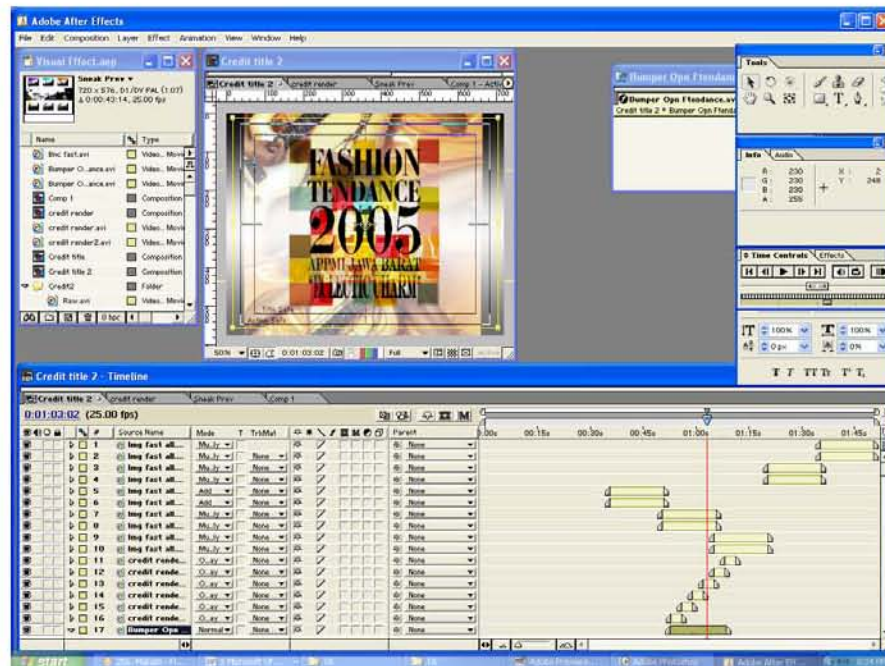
Adobe After Effects

File Edit Composition Layer Effect Animation View Window Help

Visual Effect.aep

Sneak Prev ▾
720 x 576, D1/DV PAL (1.07)
Δ 0:00:43:14, 25.00 fps

| Name | Type |
|---|---|
| Bnc fast.avi | Video... Movie |
| Bumper O...ance.avi | Video... Movie |
| Bumper O...ance.avi | Video... Movie |
| Comp 1 | Composition |
| credit render | Composition |
| credit render.avi | Video... Movie |
| credit render2.avi | Video... Movie |
| Credit title | Composition |
| Credit title 2 | Composition |
| Credit2 | Folder |
| Raw.avi | Video... Movie |

8 bpc

Credit title 2

Credit title 2 | credit render | Sneak Prev | Comp 1 – Actio

FASHION
TENDANCE
2005
APPMI JAWA BARAT
ECLECTIC CHARM

50% 0:01:03:02 Full

Bumper Opn Ftendance

Bumper Opn Ftendance.avi
Credit title 2 * Bumper Opn Ftendance

Tools

Info Audio
R: 230
G: 230
B: 230
A: 255
X: 2
Y: 248

Time Controls Effects

100% 0 px 100% 0%

T T TT Tt T' T,

Credit title 2 - Timeline

Credit title 2 | credit render | Sneak Prev | Comp 1

0:01:03:02 (25.00 fps)

| # | Source Name | Mode | T TrkMat | Parent |
|---|---|---|---|---|
| 1 | img fast all... | Mu..ly | | None |
| 2 | img fast all... | Mu..ly | None | None |
| 3 | img fast all... | Mu..ly | None | None |
| 4 | img fast all... | Mu..ly | None | None |
| 5 | img fast all... | Add | None | None |
| 6 | img fast all... | Add | None | None |
| 7 | img fast all... | Mu..ly | None | None |
| 8 | img fast all... | Mu..ly | None | None |
| 9 | img fast all... | Mu..ly | None | None |
| 10 | img fast all... | Mu..ly | None | None |
| 11 | credit rende... | O..ay | None | None |
| 12 | credit rende... | O..ay | None | None |
| 13 | credit rende... | O..ay | None | None |
| 14 | credit rende... | O..ay | None | None |
| 15 | credit rende... | O..ay | None | None |
| 16 | credit rende... | O..ay | None | None |
| 17 | Bumper Opn... | Normal | None | None |

0:00s 00:15s 00:30s 00:45s 01:00s 01:15s 01:30s 01:45s

start | Adobe After Eff...